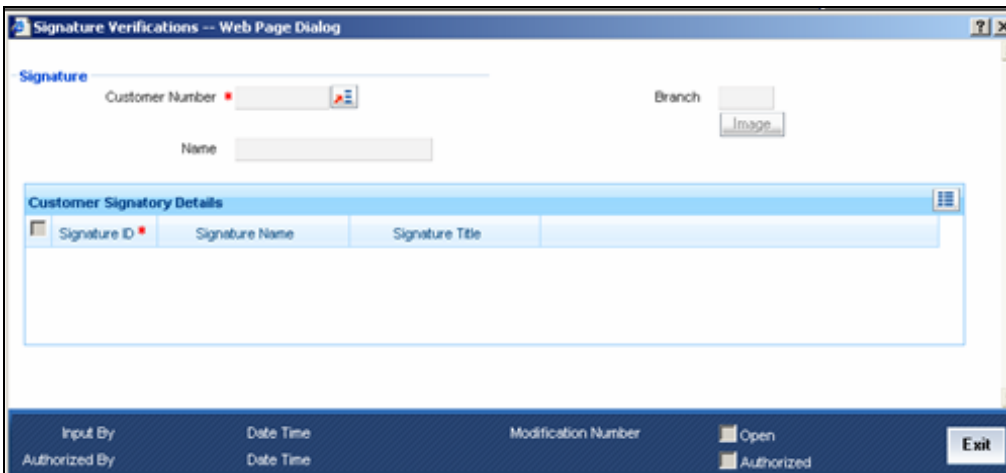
Signature Verifications -- Web Page Dialog

Signature

Customer Number *

Branch

Image

Name

Customer Signatory Details

| Signature ID * | Signature Name | Signature Title |
|---|---|---|

Input By

Date Time

Modification Number

Open

Exit

Authorized By

Date Time

Authorized